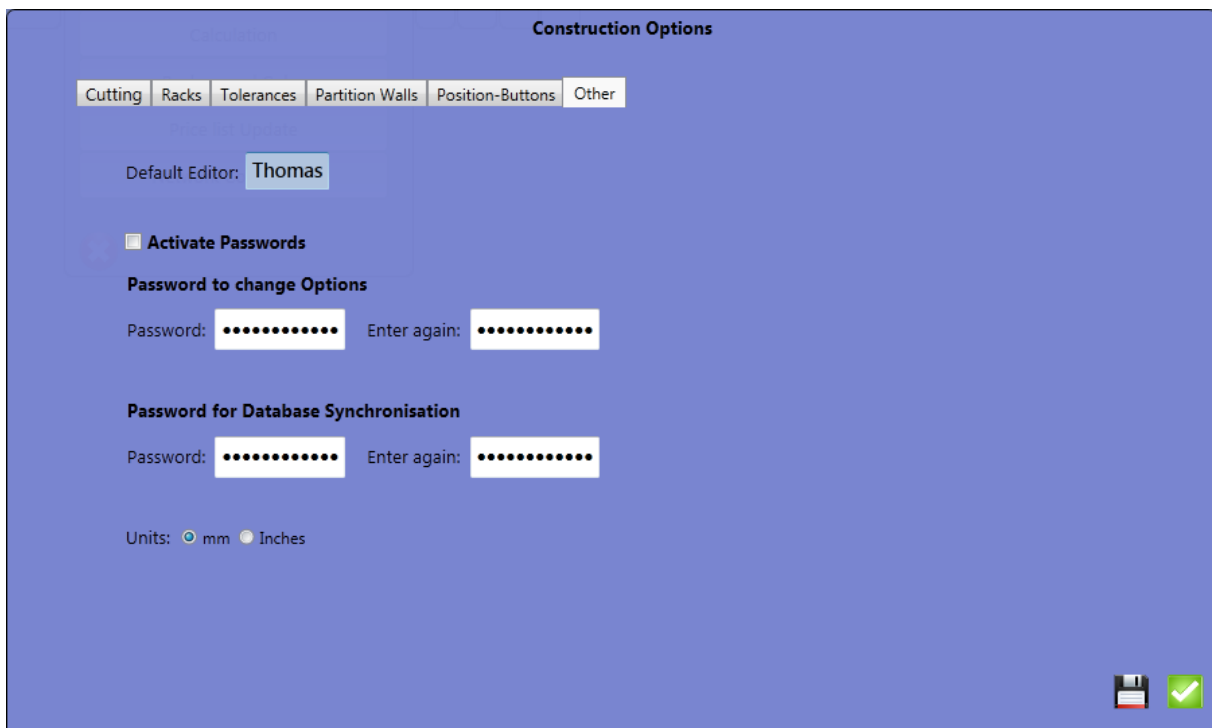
Construction Options

Cutting | Racks | Tolerances | Partition Walls | Position-Buttons | Other

Default Editor: Thomas

Activate Passwords

Password to change Options

Password: •••••••••••• Enter again: ••••••••••••

Password for Database Synchronisation

Password: •••••••••••• Enter again: ••••••••••••

Units: mm Inches